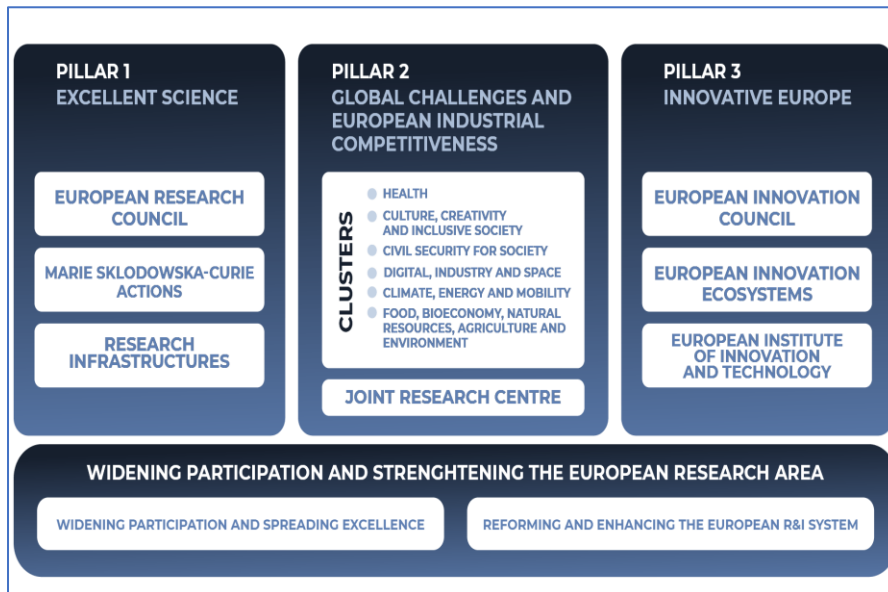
PILLAR 1
EXCELLENT SCIENCE

EUROPEAN RESEARCH COUNCIL

MARIE SKLODOWSKA-CURIE ACTIONS

RESEARCH INFRASTRUCTURES

PILLAR 2
GLOBAL CHALLENGES AND EUROPEAN INDUSTRIAL COMPETITIVENESS

CLUSTERS

HEALTH
CULTURE, CREATIVITY AND INCLUSIVE SOCIETY
CIVIL SECURITY FOR SOCIETY
DIGITAL, INDUSTRY AND SPACE
CLIMATE, ENERGY AND MOBILITY
FOOD, BIOECONOMY, NATURAL RESOURCES, AGRICULTURE AND ENVIRONMENT

JOINT RESEARCH CENTRE

PILLAR 3
INNOVATIVE EUROPE

EUROPEAN INNOVATION COUNCIL

EUROPEAN INNOVATION ECOSYSTEMS

EUROPEAN INSTITUTE OF INNOVATION AND TECHNOLOGY

WIDENING PARTICIPATION AND STRENGHTENING THE EUROPEAN RESEARCH AREA

WIDENING PARTICIPATION AND SPREADING EXCELLENCE

REFORMING AND ENHANCING THE EUROPEAN R&I SYSTEM